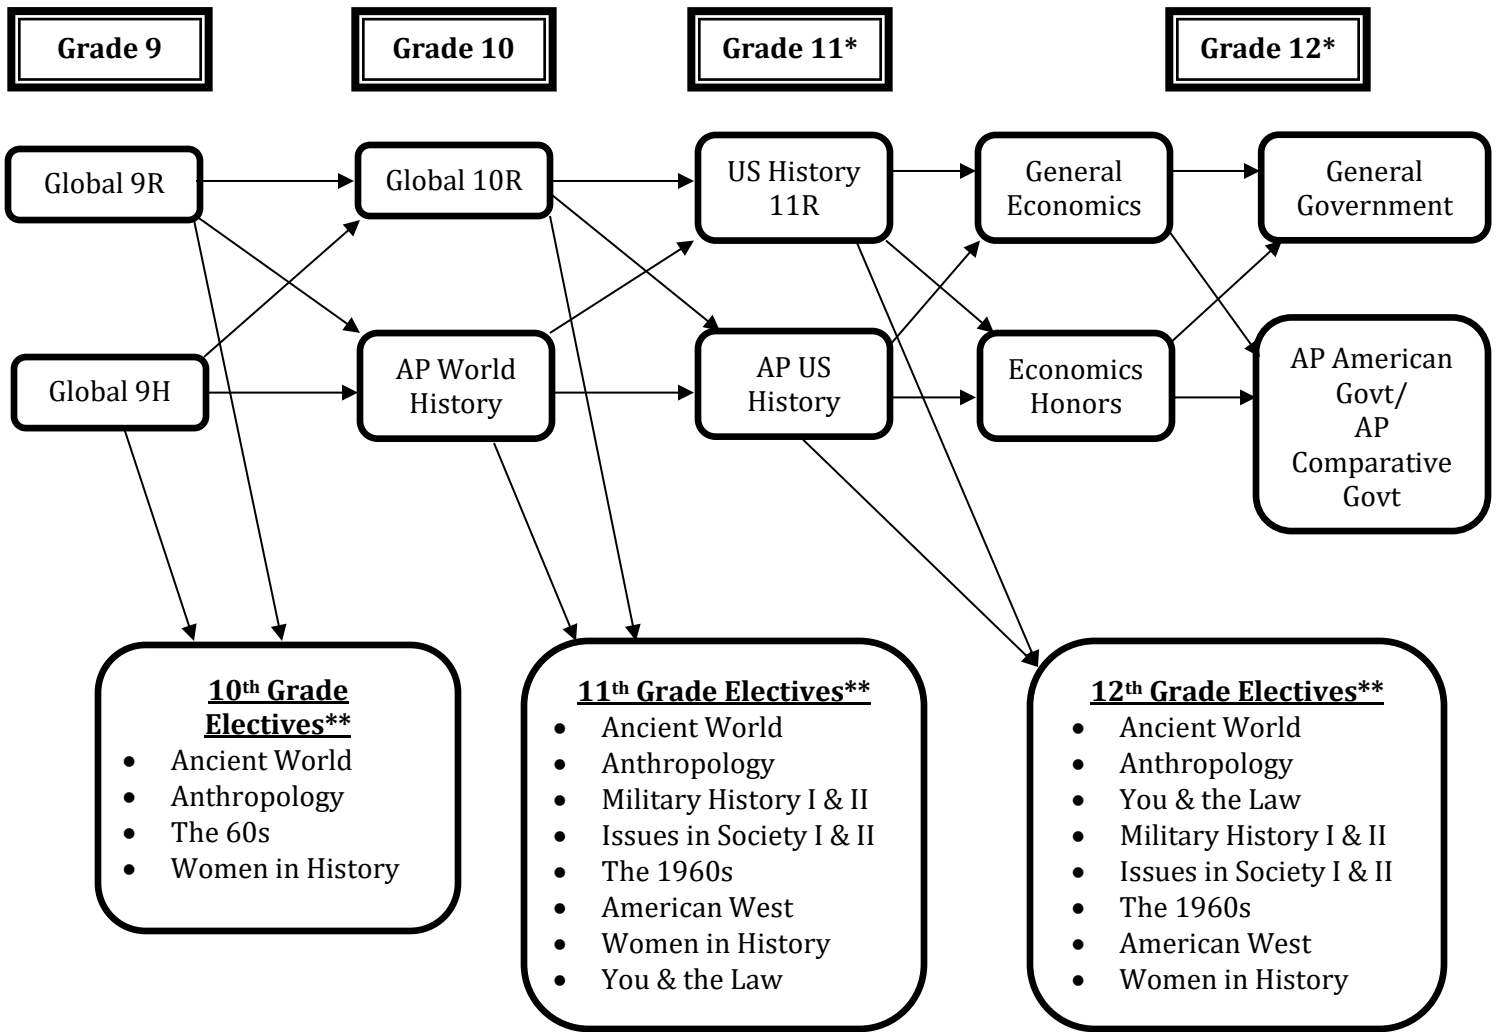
Grade 9

Grade 10

Grade 11*

Grade 12*

Global 9R

Global 10R

US History 11R

General Economics

General Government

Global 9H

AP World History

AP US History

Economics Honors

AP American Govt/ AP Comparative Govt

**10th Grade Electives****
- Ancient World
- Anthropology
- The 60s
- Women in History

**11th Grade Electives****
- Ancient World
- Anthropology
- Military History I & II
- Issues in Society I & II
- The 1960s
- American West
- Women in History
- You & the Law

**12th Grade Electives****
- Ancient World
- Anthropology
- You & the Law
- Military History I & II
- Issues in Society I & II
- The 1960s
- American West
- Women in History